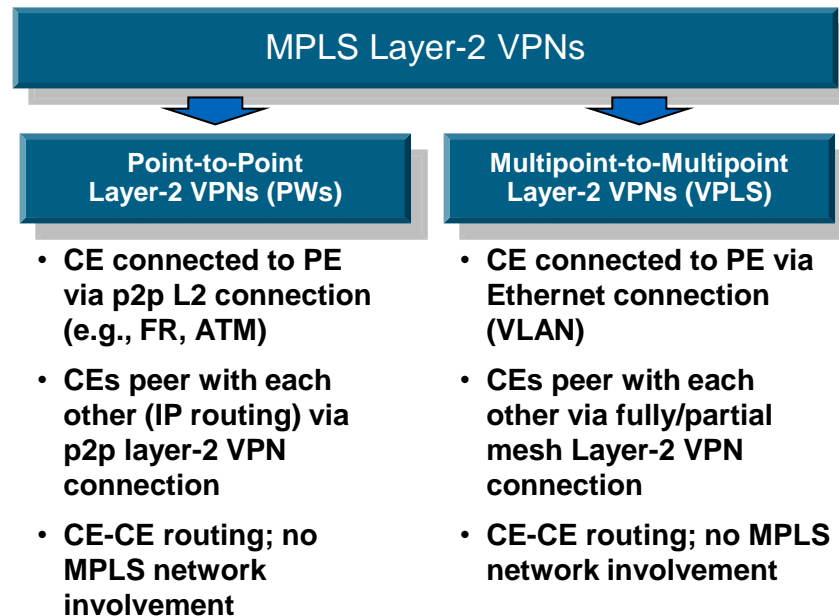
MPLS Layer-2 VPNs

Point-to-Point Layer-2 VPNs (PWs)

• CE connected to PE via p2p L2 connection (e.g., FR, ATM)

• CEs peer with each other (IP routing) via p2p layer-2 VPN connection

• CE-CE routing; no MPLS network involvement

Multipoint-to-Multipoint Layer-2 VPNs (VPLS)

• CE connected to PE via Ethernet connection (VLAN)

• CEs peer with each other via fully/partial mesh Layer-2 VPN connection

• CE-CE routing; no MPLS network involvement